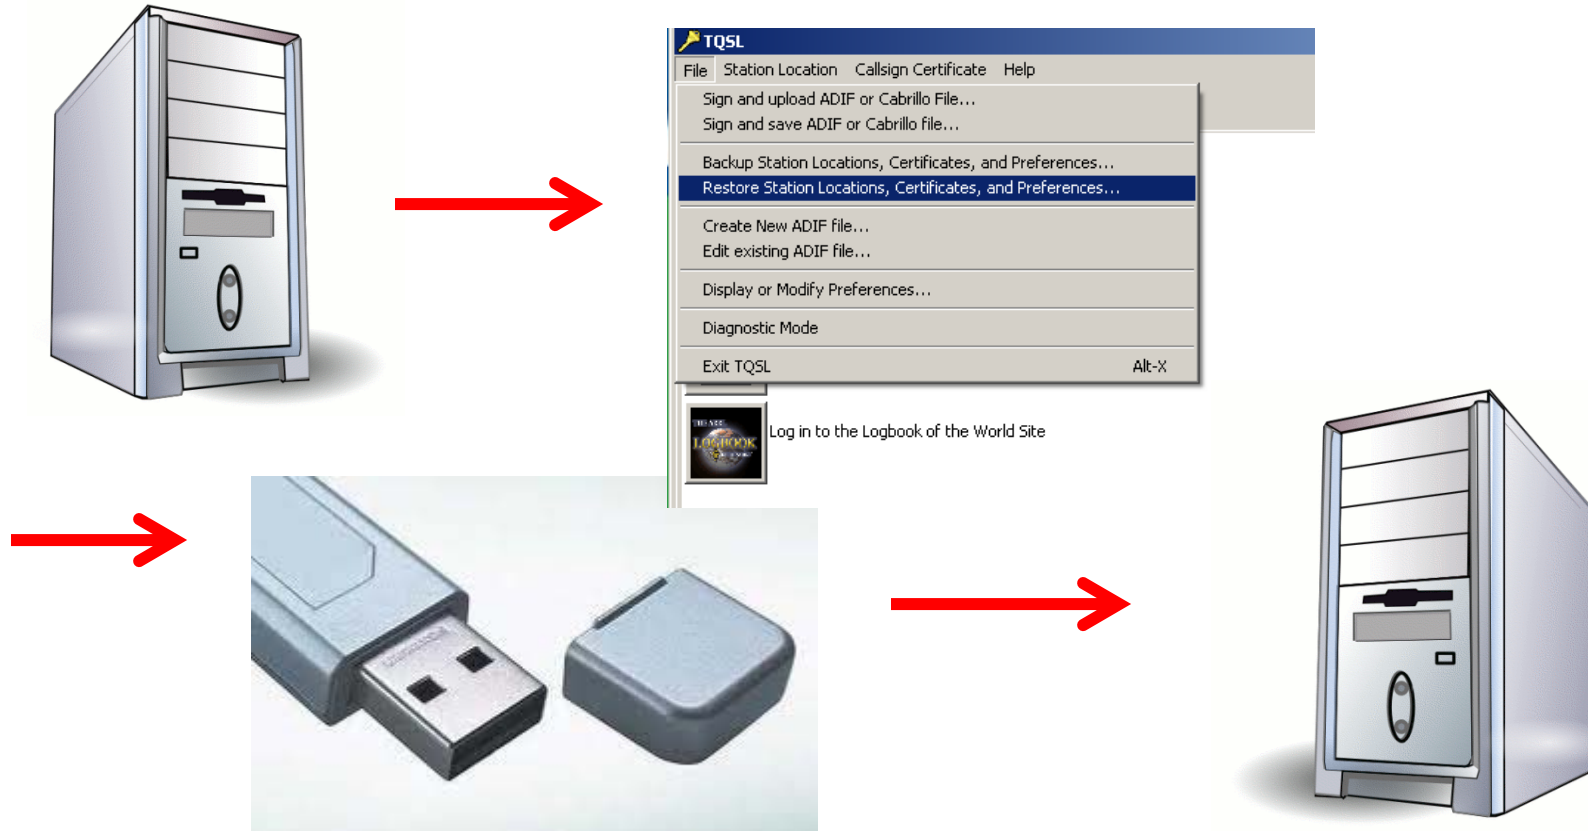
TQSL
File Station Location Callsign Certificate Help
Sign and upload ADIF or Cabrillo File...
Sign and save ADIF or Cabrillo file...
Backup Station Locations, Certificates, and Preferences...
Restore Station Locations, Certificates, and Preferences...
Create New ADIF file...
Edit existing ADIF file...
Display or Modify Preferences...
Diagnostic Mode
Exit TQSL Alt-X
LOGBOOK
Log in to the Logbook of the World Site